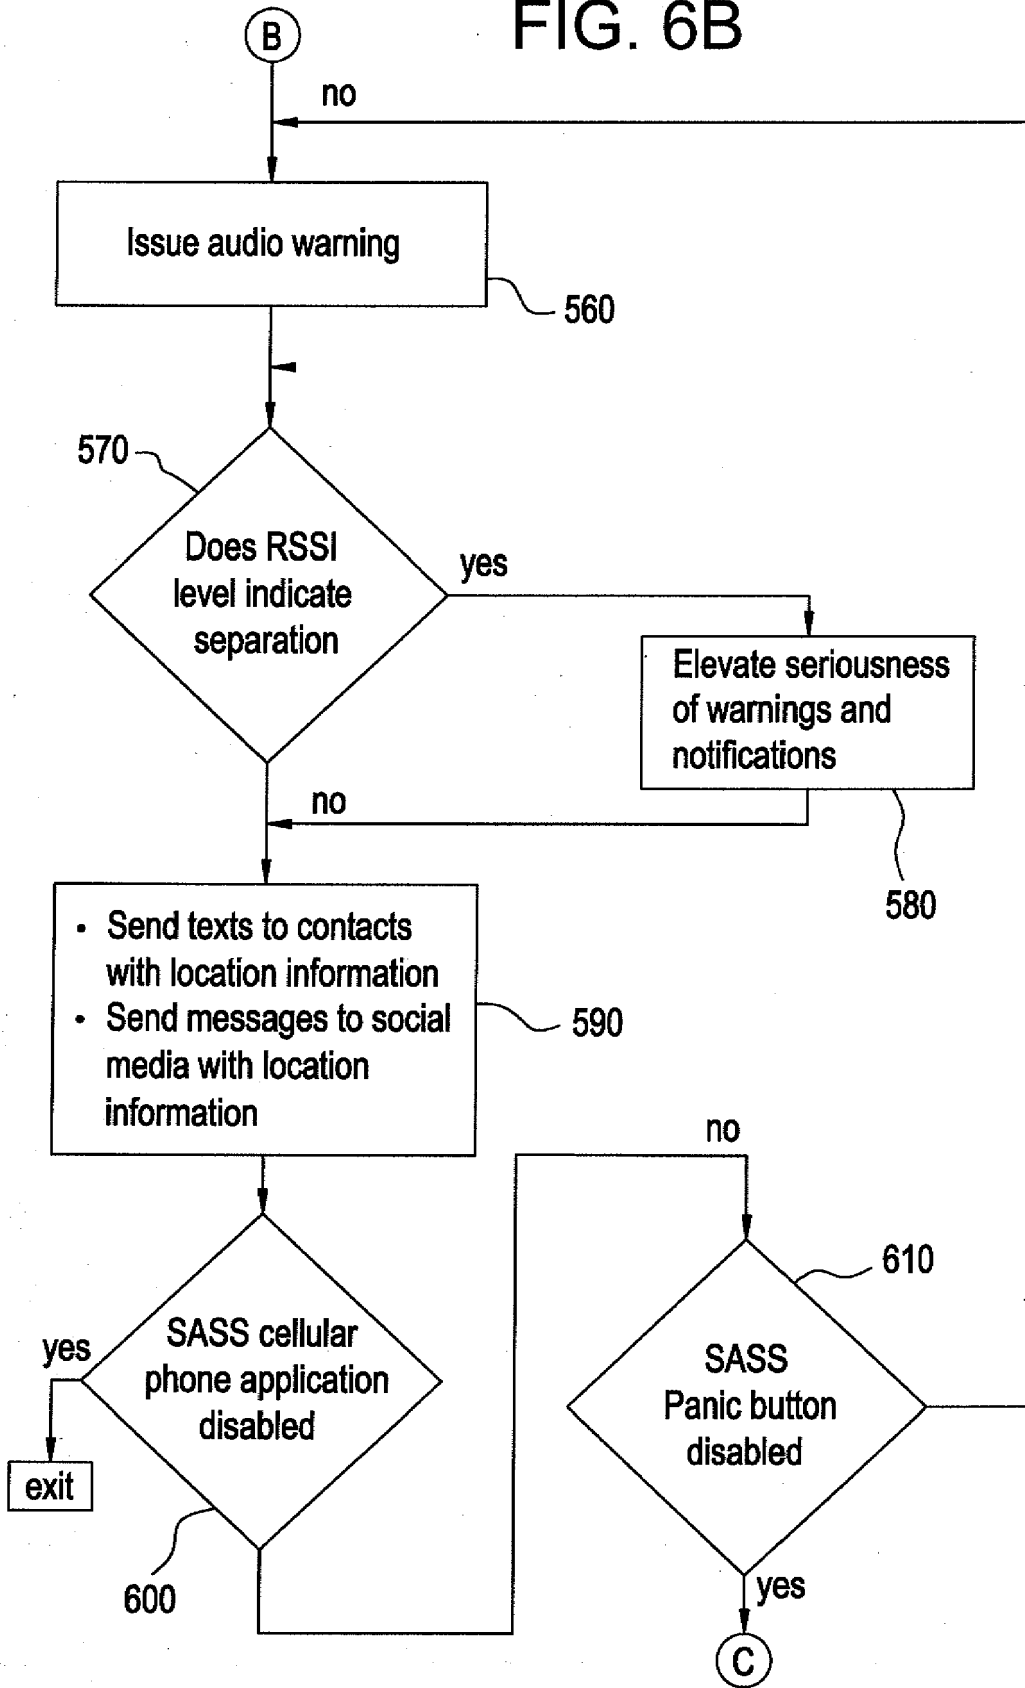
B

FIG. 6B

no

Issue audio warning

560

570

Does RSSI level indicate separation

yes

Elevate seriousness of warnings and notifications

no

580

• Send texts to contacts with location information
• Send messages to social media with location information

590

no

610

yes

SASS cellular phone application disabled

exit

600

SASS Panic button disabled

yes

C